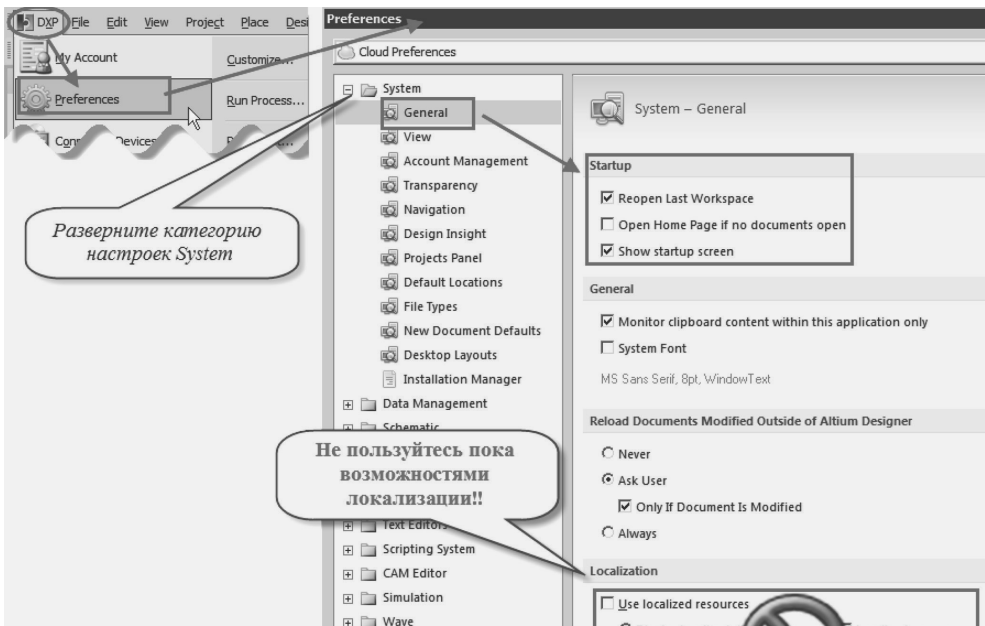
DXP File Edit View Project Place Desi

My Account Customize...

Preferences Run Process...

Conn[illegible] Devices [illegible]

Разверните категорию настроек System

Preferences

Cloud Preferences

System
General
View
Account Management
Transparency
Navigation
Design Insight
Projects Panel
Default Locations
File Types
New Document Defaults
Desktop Layouts
Installation Manager
Data Management
Schematic
Text Editors
Scripting System
CAM Editor
Simulation
Wave

Не пользуйтесь пока возможностями локализации!!

System – General

Startup

☑ Reopen Last Workspace
☐ Open Home Page if no documents open
☑ Show startup screen

General

☑ Monitor clipboard content within this application only
☐ System Font

MS Sans Serif, 8pt, WindowText

Reload Documents Modified Outside of Altium Designer

○ Never
◉ Ask User
☑ Only If Document Is Modified
○ Always

Localization

☐ Use localized resources
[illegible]